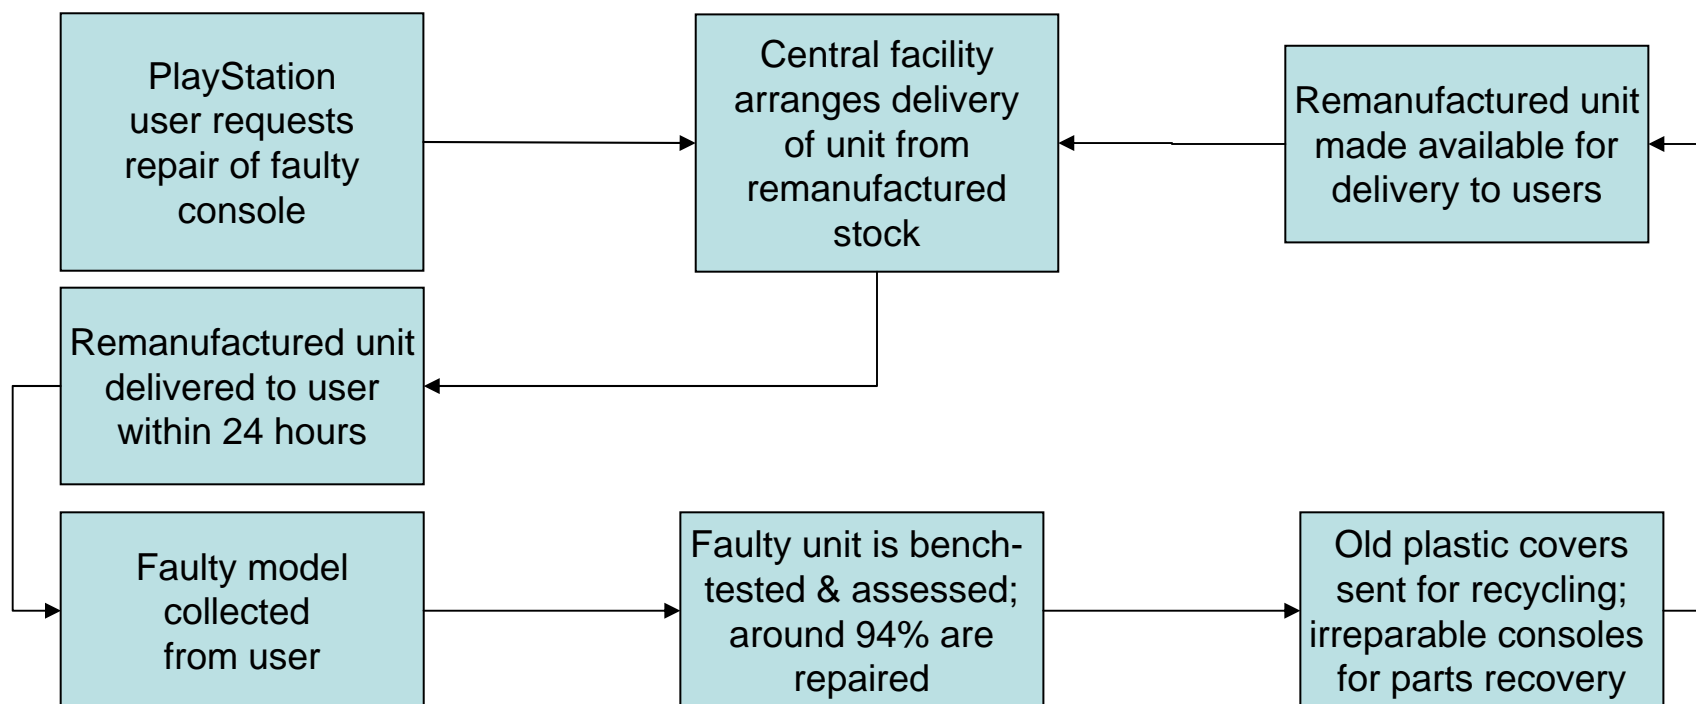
PlayStation user requests repair of faulty console

Central facility arranges delivery of unit from remanufactured stock

Remanufactured unit made available for delivery to users

Remanufactured unit delivered to user within 24 hours

Faulty model collected from user

Faulty unit is bench-tested & assessed; around 94% are repaired

Old plastic covers sent for recycling; irreparable consoles for parts recovery